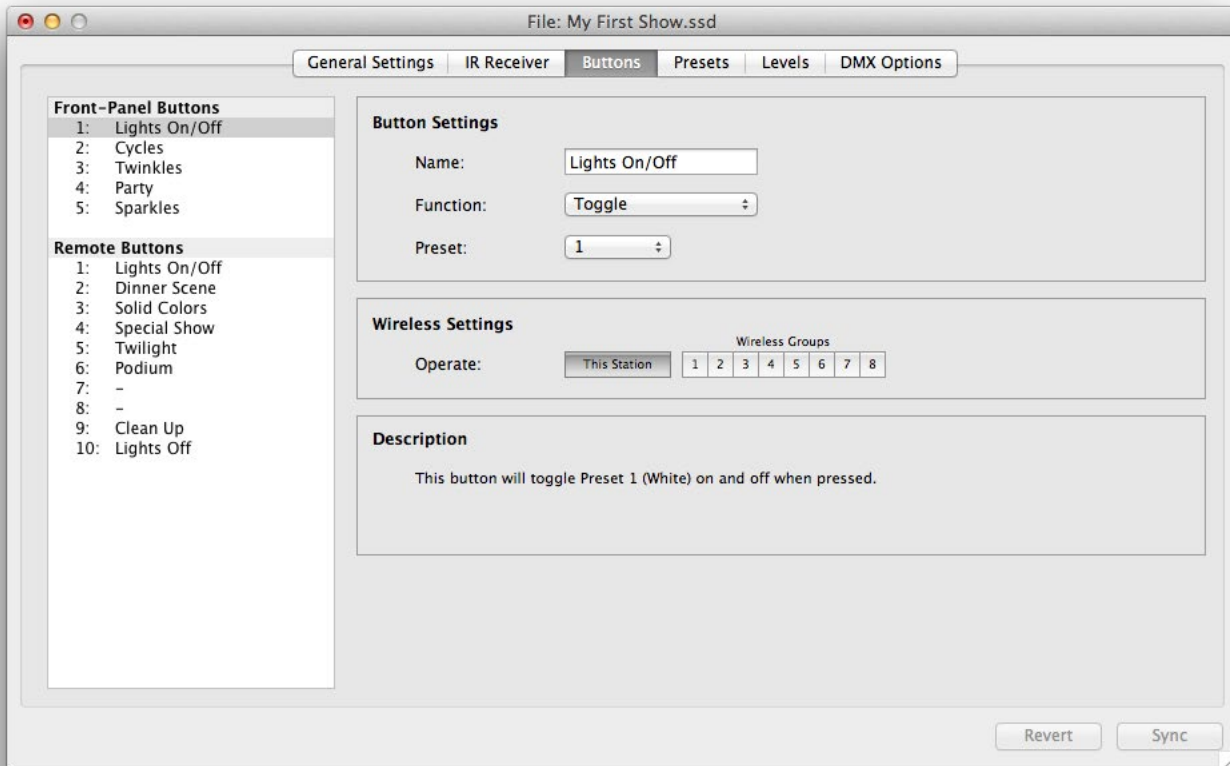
File: My First Show.ssd

General Settings | IR Receiver | Buttons | Presets | Levels | DMX Options

Front-Panel Buttons
1: Lights On/Off
2: Cycles
3: Twinkles
4: Party
5: Sparkles

Remote Buttons
1: Lights On/Off
2: Dinner Scene
3: Solid Colors
4: Special Show
5: Twilight
6: Podium
7: -
8: -
9: Clean Up
10: Lights Off

Button Settings

Name: Lights On/Off

Function: Toggle

Preset: 1

Wireless Settings

Wireless Groups

Operate: This Station 1 2 3 4 5 6 7 8

Description

This button will toggle Preset 1 (White) on and off when pressed.

Revert Sync